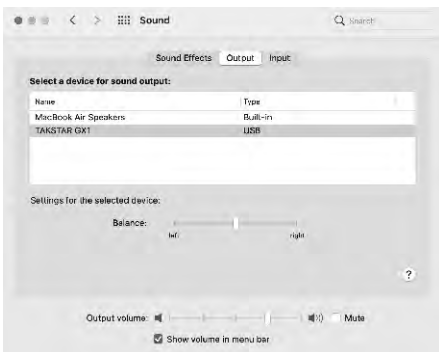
Sound

Search

Sound Effects Output Input

Select a device for sound output:

| Name | Type |
|---|---|
| MacBook Air Speakers | Built-in |
| TAKSTAR GX1 | USB |

Settings for the selected device:

Balance:

left right

?

Output volume: Mute

Show volume in menu bar